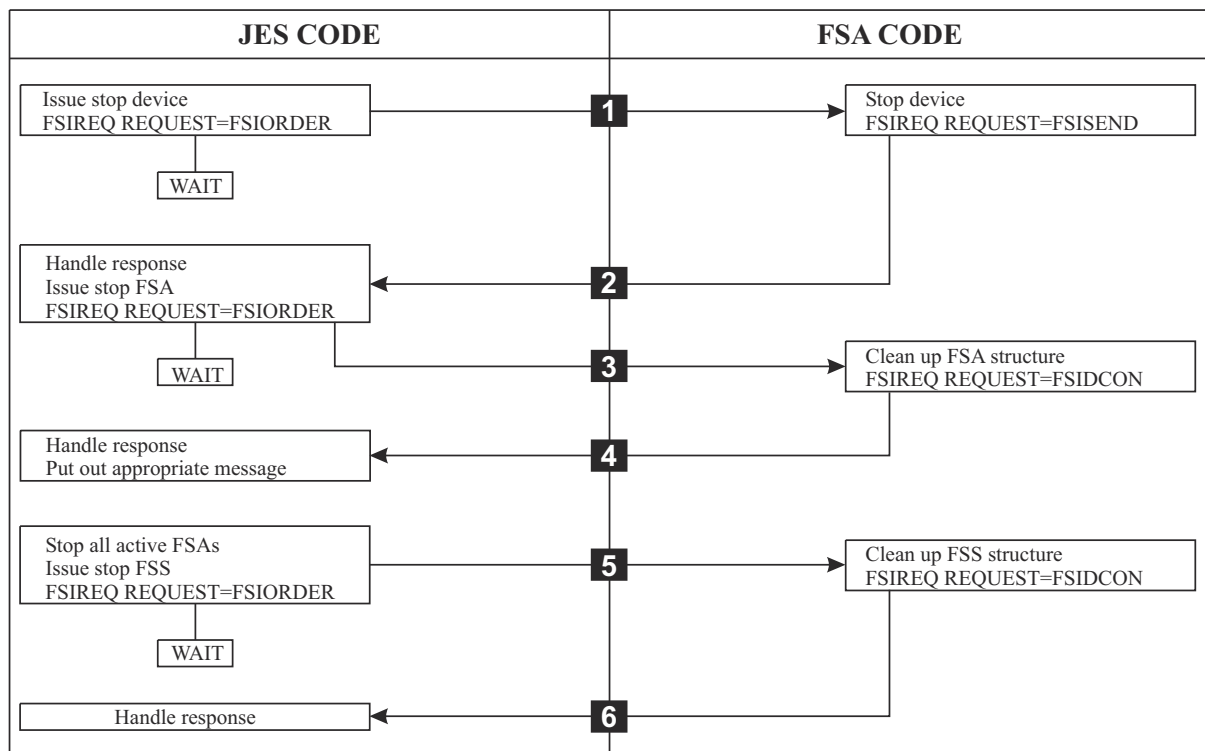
JES CODE

FSA CODE

Issue stop device
FSIREQ REQUEST=FSIORDER

1

Stop device
FSIREQ REQUEST=FSISEND

WAIT

Handle response
Issue stop FSA
FSIREQ REQUEST=FSIORDER

2

3

Clean up FSA structure
FSIREQ REQUEST=FSIDCON

WAIT

Handle response
Put out appropriate message

4

Stop all active FSAs
Issue stop FSS
FSIREQ REQUEST=FSIORDER

5

Clean up FSS structure
FSIREQ REQUEST=FSIDCON

WAIT

Handle response

6